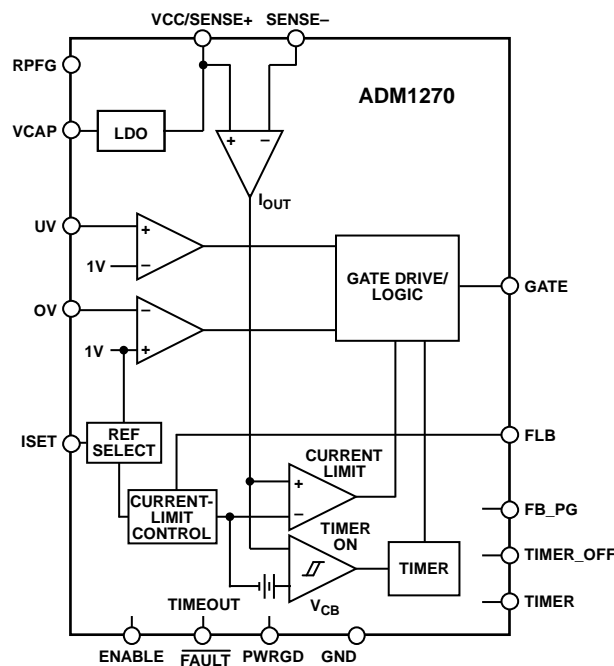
VCC/SENSE+
SENSE–
RPFG
ADM1270
VCAP
LDO
+
–
$I_{OUT}$
UV
+
1V
–
GATE DRIVE/ LOGIC
GATE
OV
–
1V
+
ISET
REF SELECT
FLB
CURRENT LIMIT
+
CURRENT-LIMIT CONTROL
–
FB_PG
TIMER ON
TIMER_OFF
TIMER
$V_{CB}$
TIMER
TIMEOUT
ENABLE
$\overline{FAULT}$
PWRGD
GND